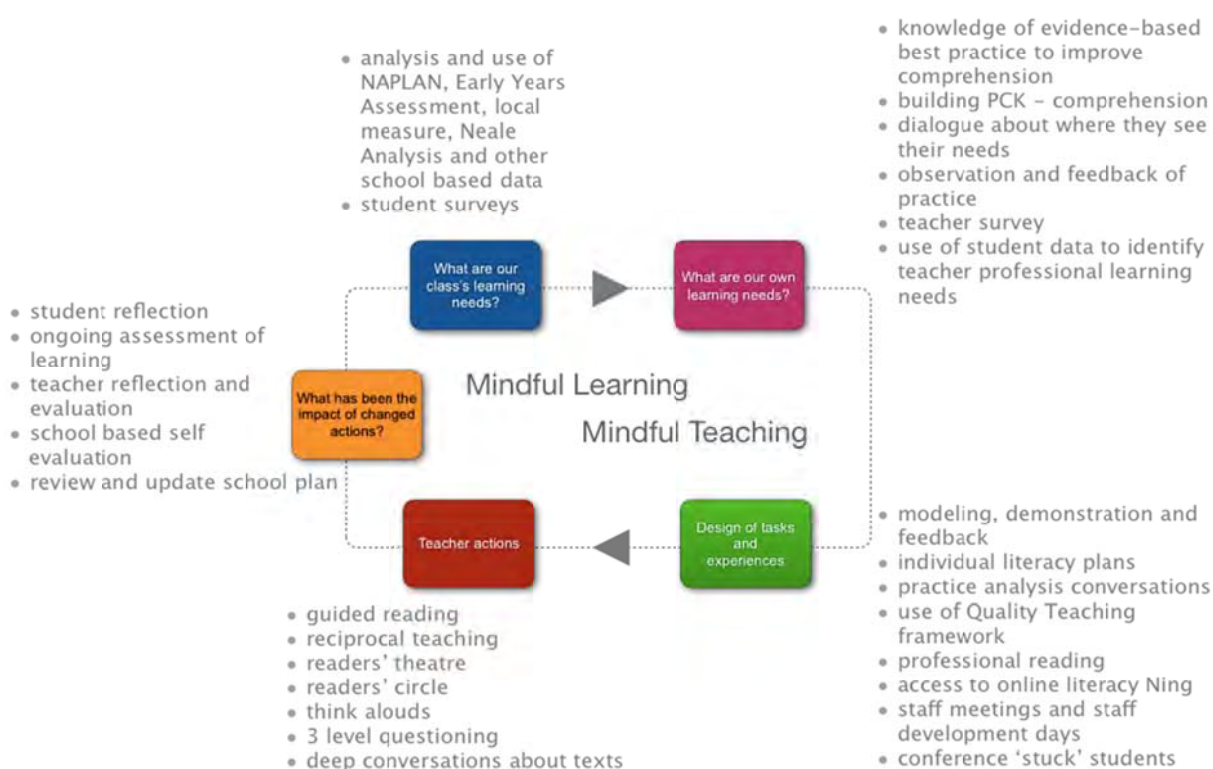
• analysis and use of NAPLAN, Early Years Assessment, local measure, Neale Analysis and other school based data
• student surveys

• knowledge of evidence-based best practice to improve comprehension
• building PCK - comprehension
• dialogue about where they see their needs
• observation and feedback of practice
• teacher survey
• use of student data to identify teacher professional learning needs

What are our class's learning needs?

What are our own learning needs?

• student reflection
• ongoing assessment of learning
• teacher reflection and evaluation
• school based self evaluation
• review and update school plan

What has been the impact of changed actions?

Mindful Learning

Mindful Teaching

Teacher actions

Design of tasks and experiences

• modeling, demonstration and feedback
• individual literacy plans
• practice analysis conversations
• use of Quality Teaching framework
• professional reading
• access to online literacy Ning
• staff meetings and staff development days
• conference 'stuck' students

• guided reading
• reciprocal teaching
• readers' theatre
• readers' circle
• think alouds
• 3 level questioning
• deep conversations about texts